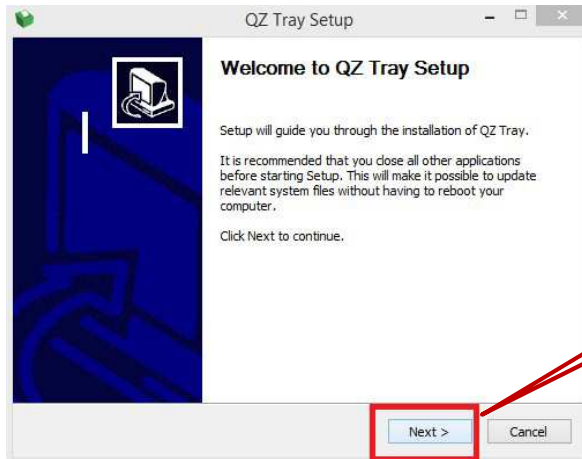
QZ Tray Setup

Welcome to QZ Tray Setup

Setup will guide you through the installation of QZ Tray.

It is recommended that you close all other applications before starting Setup. This will make it possible to update relevant system files without having to reboot your computer.

Click Next to continue.

Next >

Cancel